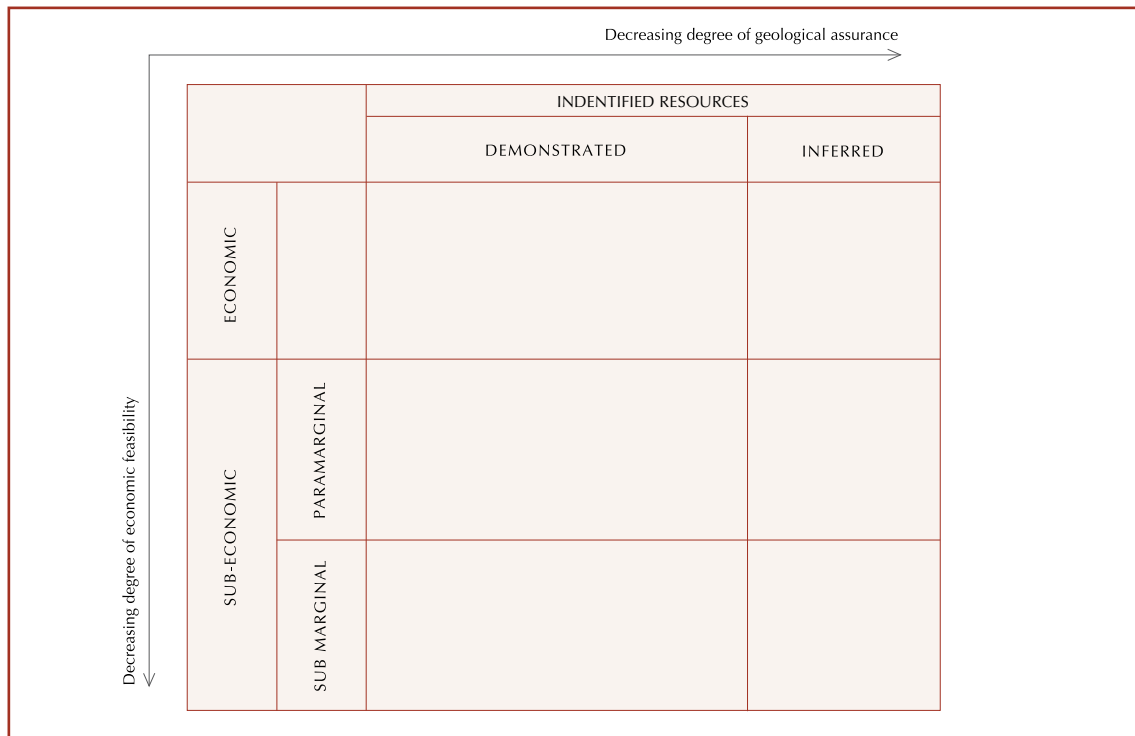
Decreasing degree of geological assurance

Decreasing degree of economic feasibility

| | | INDENTIFIED RESOURCES | |
|---|---|---|---|
| | | DEMONSTRATED | INFERRED |
| ECONOMIC | | | |
| SUB-ECONOMIC | PARAMARGINAL | | |
| | SUB MARGINAL | | |